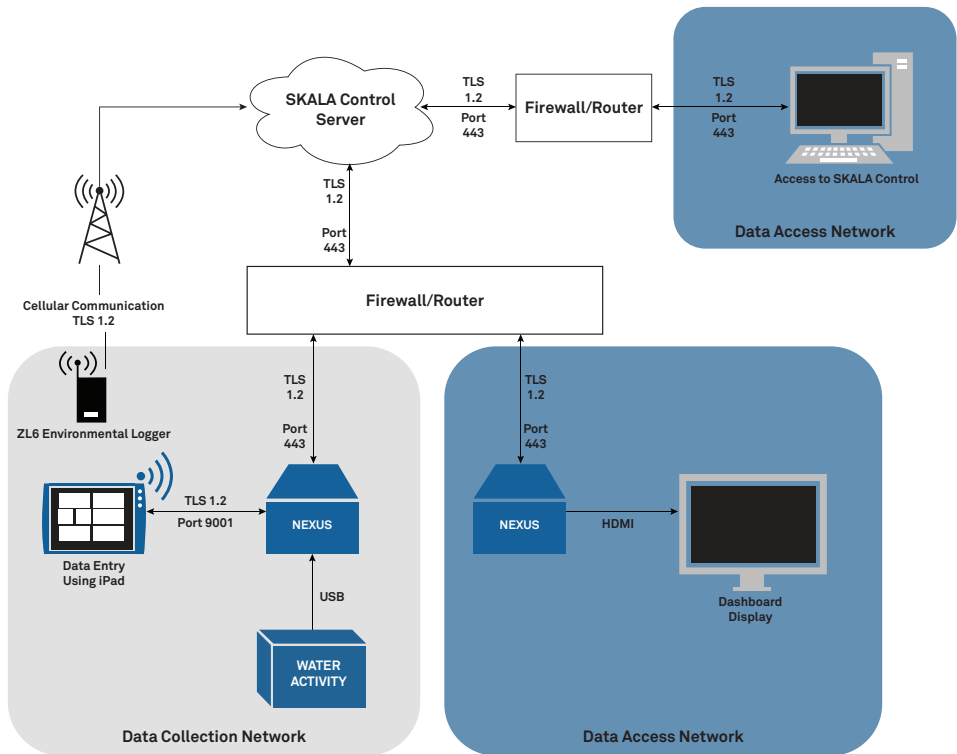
SKALA Control Server

TLS 1.2
Port 443

Firewall/Router

TLS 1.2
Port 443

Access to SKALA Control

Data Access Network

TLS 1.2
Port 443

Firewall/Router

Cellular Communication
TLS 1.2

ZL6 Environmental Logger

TLS 1.2
Port 443

TLS 1.2
Port 443

TLS 1.2
Port 9001

NEXUS

Data Entry
Using iPad

USB

WATER
ACTIVITY

Data Collection Network

NEXUS

HDMI

Dashboard
Display

Data Access Network